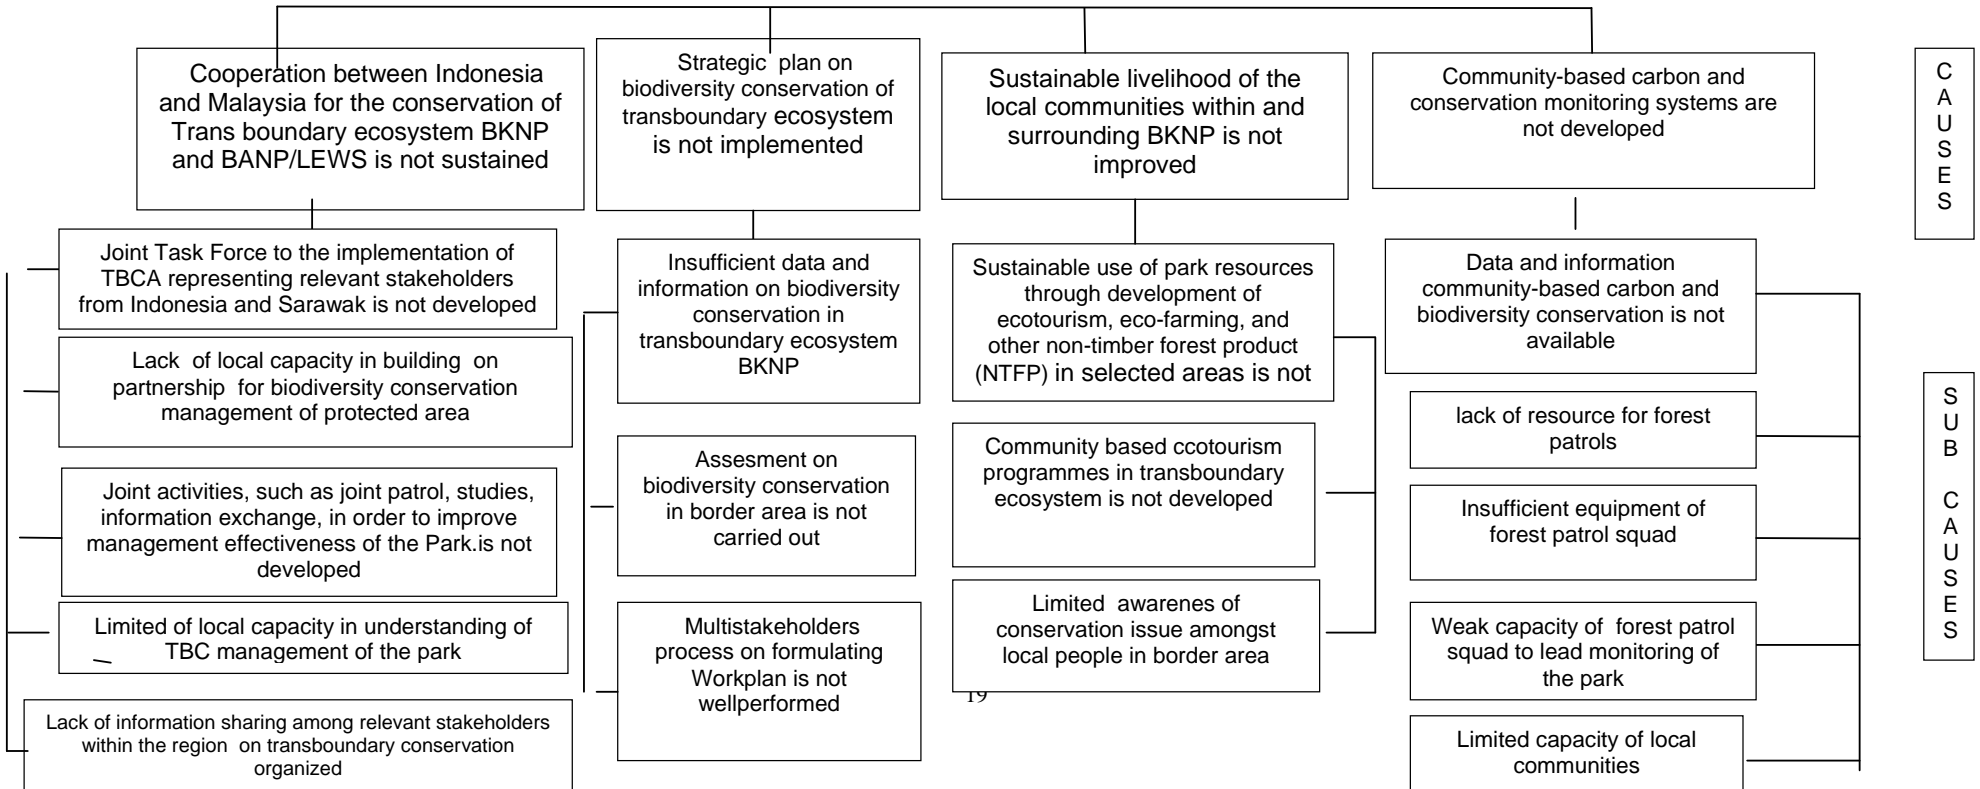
Cooperation between Indonesia and Malaysia for the conservation of Trans boundary ecosystem BKNP and BANP/LEWS is not sustained

Strategic plan on biodiversity conservation of transboundary ecosystem is not implemented

Sustainable livelihood of the local communities within and surrounding BKNP is not improved

Community-based carbon and conservation monitoring systems are not developed

CAUSES

Joint Task Force to the implementation of TBCA representing relevant stakeholders from Indonesia and Sarawak is not developed

Lack of local capacity in building on partnership for biodiversity conservation management of protected area

Joint activities, such as joint patrol, studies, information exchange, in order to improve management effectiveness of the Park.is not developed

Limited of local capacity in understanding of TBC management of the park

Lack of information sharing among relevant stakeholders within the region on transboundary conservation organized

Insufficient data and information on biodiversity conservation in transboundary ecosystem BKNP

Assesment on biodiversity conservation in border area is not carried out

Multistakeholders process on formulating Workplan is not wellperformed

Sustainable use of park resources through development of ecotourism, eco-farming, and other non-timber forest product (NTFP) in selected areas is not

Community based ccotourism programmes in transboundary ecosystem is not developed

Limited awarenes of conservation issue amongst local people in border area

19

Data and information community-based carbon and biodiversity conservation is not available

lack of resource for forest patrols

Insufficient equipment of forest patrol squad

Weak capacity of forest patrol squad to lead monitoring of the park

Limited capacity of local communities

SUB CAUSES